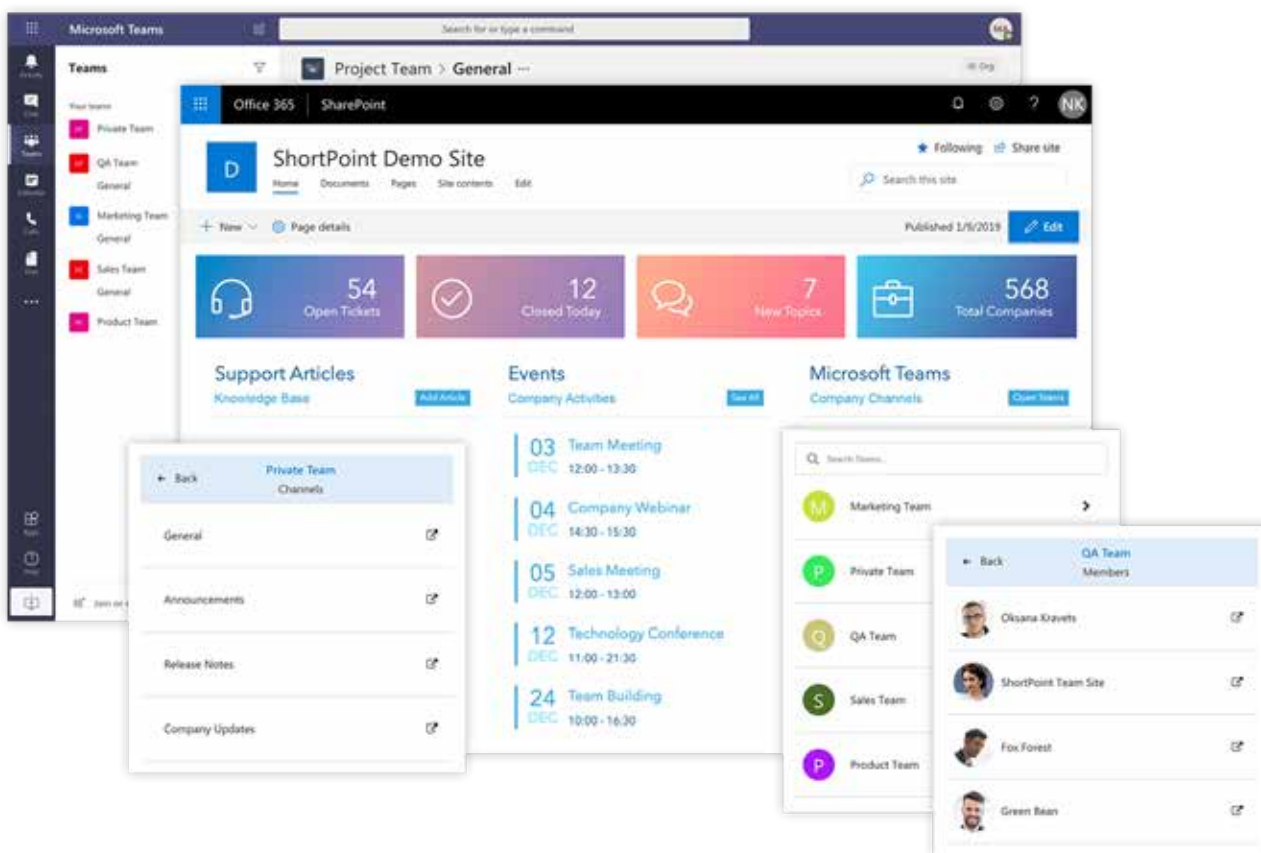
Microsoft Teams

Search for or type a command

Teams

Your teams

Private Team

QA Team

General

Marketing Team

General

Sales Team

General

Product Team

Project Team > General ···

Office 365 SharePoint

NK

D

ShortPoint Demo Site

Home Documents Pages Site contents Edit

Following Share site

Search this site

+ New Page details

Published 1/9/2019 Edit

54
Open Tickets

12
Closed Today

7
New Topics

568
Total Companies

Support Articles
Knowledge Base
Add Article

Events
Company Activities
See All

Microsoft Teams
Company Channels
Open Teams

← Back
Private Team
Channels

General

Announcements

Release Notes

Company Updates

03 DEC Team Meeting 12:00 - 13:30

04 DEC Company Webinar 14:30 - 15:30

05 DEC Sales Meeting 12:00 - 13:00

12 DEC Technology Conference 11:00 - 21:30

24 DEC Team Building 10:00 - 16:30

Search Teams...

M Marketing Team

P Private Team

Q QA Team

S Sales Team

P Product Team

← Back
QA Team
Members

Oksana Kravets

ShortPoint Team Site

Fox Forest

Green Bean